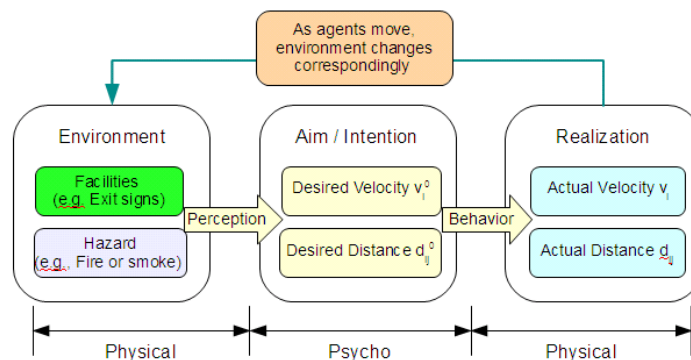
As agents move, environment changes correspondingly

Environment

Facilities (e.g. Exit signs)

Hazard (e.g. Fire or smoke)

Perception

Aim / Intention

Desired Velocity $v_i^0$

Desired Distance $d_{ij}^0$

Behavior

Realization

Actual Velocity $v_i$

Actual Distance $d_{ij}$

Physical

Psycho

Physical